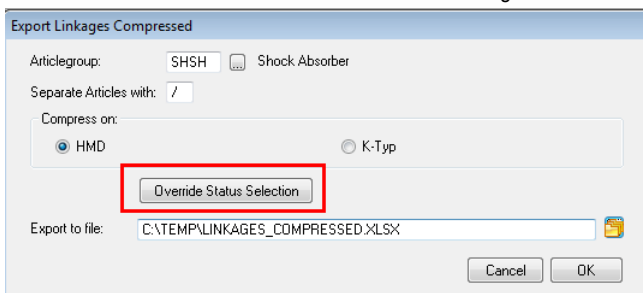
Export Linkages Compressed

Articlegroup: SHSH ... Shock Absorber

Separate Articles with: /

Compress on:

HMD

K-Typ

Override Status Selection

Export to file: C:\TEMP\LINKAGES_COMPRESSED.XLSX

Cancel

OK